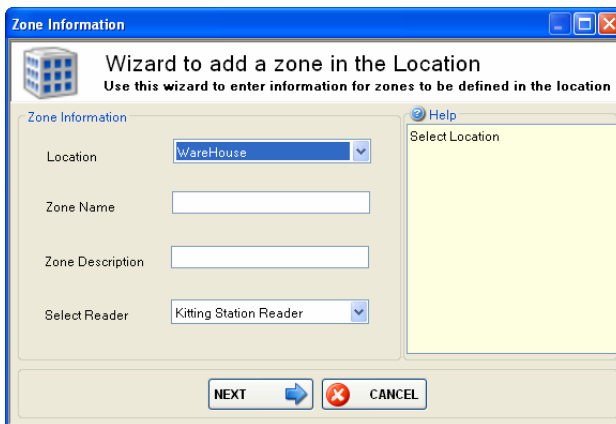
Zone Information

Wizard to add a zone in the Location

Use this wizard to enter information for zones to be defined in the location

Zone Information

Location WareHouse

Zone Name

Zone Description

Select Reader Kitting Station Reader

Help

Select Location

NEXT

CANCEL